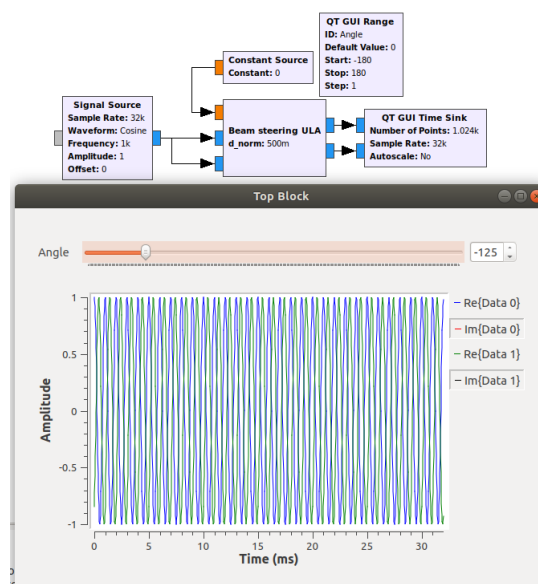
QT GUI Range
ID: Angle
Default Value: 0
Start: -180
Stop: 180
Step: 1

Constant Source
Constant: 0

Signal Source
Sample Rate: 32k
Waveform: Cosine
Frequency: 1k
Amplitude: 1
Offset: 0

Beam steering ULA
d_norm: 500m

QT GUI Time Sink
Number of Points: 1.024k
Sample Rate: 32k
Autoscale: No

Top Block

Angle

-125

1
0.5
0
-0.5
-1

Amplitude

0 5 10 15 20 25 30

Time (ms)

Re{Data 0}
Im{Data 0}
Re{Data 1}
Im{Data 1}